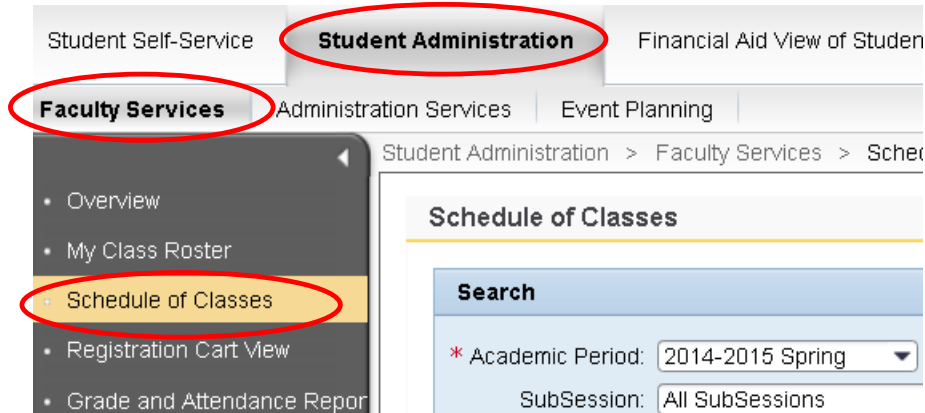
Student Self-Service
Student Administration
Financial Aid View of Studen

Faculty Services
Administration Services
Event Planning

Overview
My Class Roster
Schedule of Classes
Registration Cart View
Grade and Attendance Repor

Student Administration > Faculty Services > Sche

Schedule of Classes

Search

* Academic Period: 2014-2015 Spring
SubSession: All SubSessions